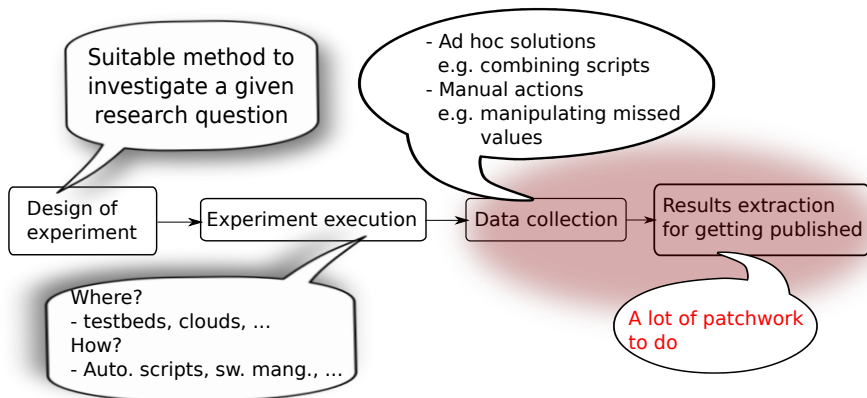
Suitable method to investigate a given research question

- Ad hoc solutions
  e.g. combining scripts
- Manual actions
  e.g. manipulating missed values

Design of experiment

Experiment execution

Data collection

Results extraction for getting published

Where?
- testbeds, clouds, ...
How?
- Auto. scripts, sw. mang., ...

A lot of patchwork to do